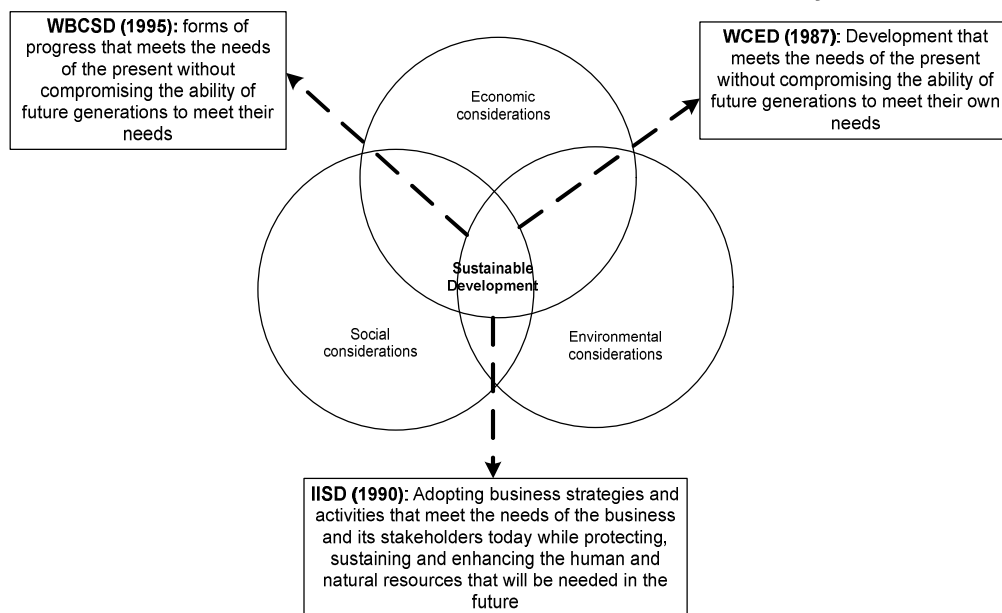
**WBCSD (1995):** forms of progress that meets the needs of the present without compromising the ability of future generations to meet their needs

**WCED (1987)**: Development that meets the needs of the present without compromising the ability of future generations to meet their own needs

Economic considerations

Sustainable Development

Social considerations

Environmental considerations

**IISD (1990):** Adopting business strategies and activities that meet the needs of the business and its stakeholders today while protecting, sustaining and enhancing the human and natural resources that will be needed in the future